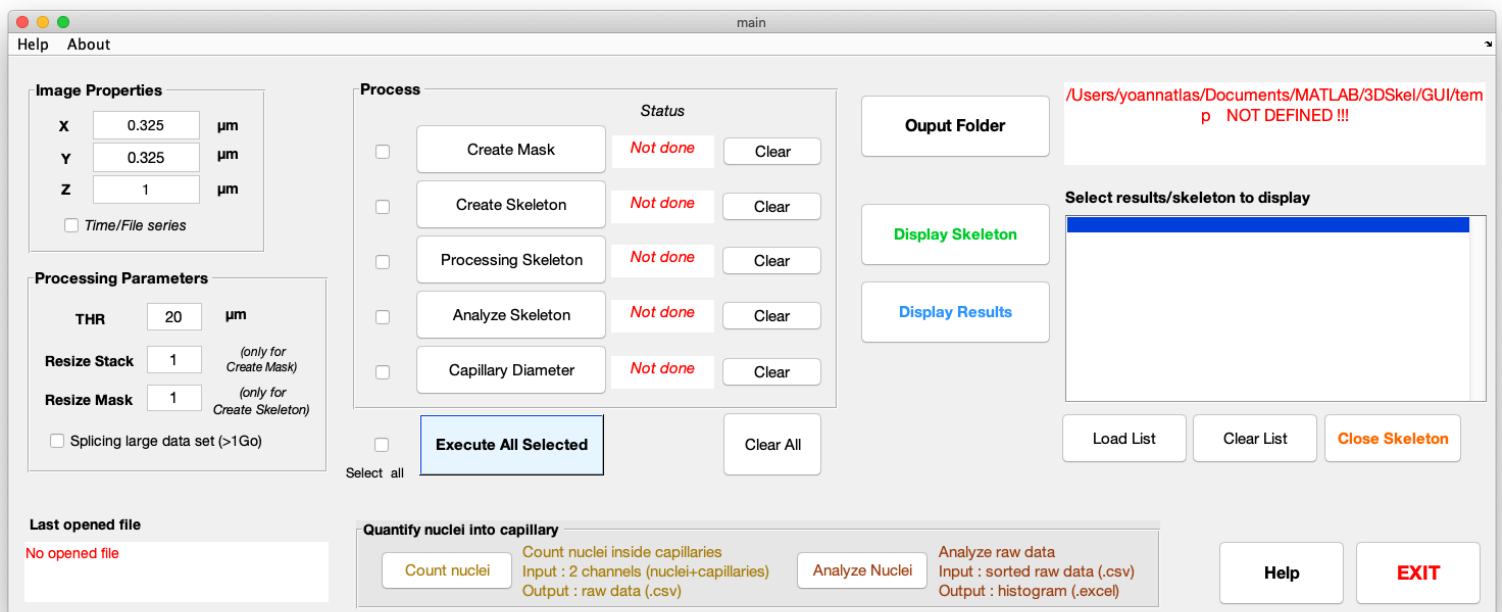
main

Help About

Image Properties

X 0.325 µm
Y 0.325 µm
Z 1 µm

Time/File series

Processing Parameters

THR 20 µm

Resize Stack 1 (only for Create Mask)

Resize Mask 1 (only for Create Skeleton)

Splicing large data set (>1Go)

Process

Status

Create Mask Not done Clear

Create Skeleton Not done Clear

Processing Skeleton Not done Clear

Analyze Skeleton Not done Clear

Capillary Diameter Not done Clear

Select all

Execute All Selected

Clear All

Ouput Folder

/Users/yoannatlas/Documents/MATLAB/3DSkel/GUI/temp NOT DEFINED !!!

Select results/skeleton to display

Display Skeleton

Display Results

Load List

Clear List

Close Skeleton

Last opened file

No opened file

Quantify nuclei into capillary

Count nuclei

Count nuclei inside capillaries
Input : 2 channels (nuclei+capillaries)
Output : raw data (.csv)

Analyze Nuclei

Analyze raw data
Input : sorted raw data (.csv)
Output : histogram (.excel)

Help

EXIT